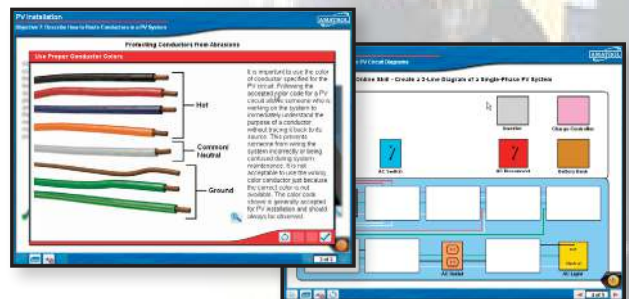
PV Installation

Objective 7: Describe How to Route Conductors in a PV System

AMATROL

Protecting Conductors From Abrasions

Use Proper Conductor Colors

Hot

Common/ Neutral

Ground

It is important to use the color of conductor specified for the PV circuit. Following the accepted color code for a PV circuit allows someone who is working on the system to immediately understand the purpose of a conductor without tracing it back to its source. This prevents someone from wiring the system incorrectly or being confused during system maintenance. It is not acceptable to use the wrong color conductor just because the correct color is not available. The color code shown is generally accepted for PV installation and should always be observed.

PV Circuit Diagrams

AMATROL

Online Skill - Create a 2-Line Diagram of a Single-Phase PV System

Inverter

Charge Controller

AC Switch

DC Disconnect

Battery Bank

AC Outlet

AC Light